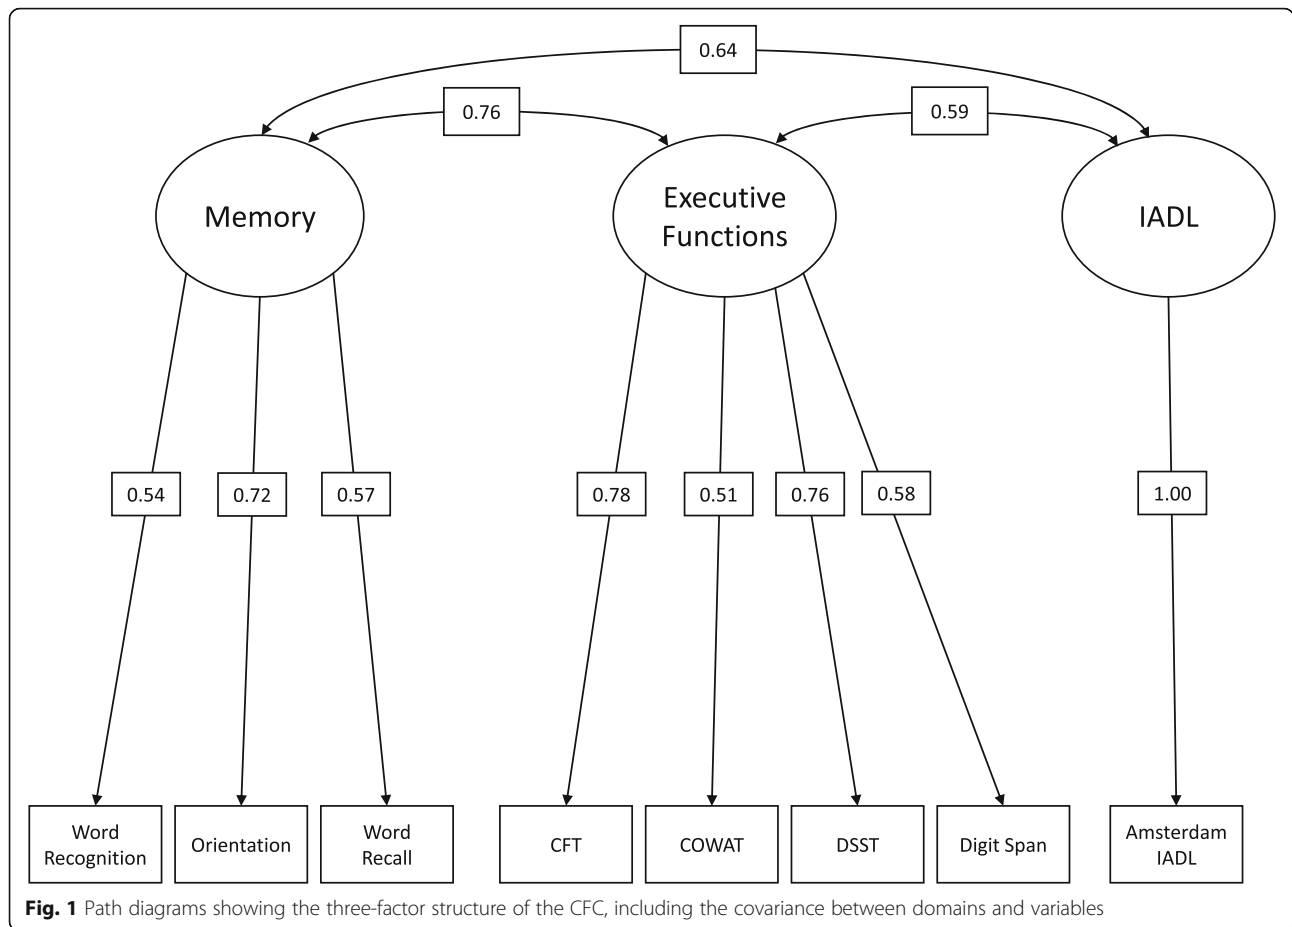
0.64

0.76

0.59

Memory

Executive Functions

IADL

0.54

0.72

0.57

0.78

0.51

0.76

0.58

1.00

Word Recognition

Orientation

Word Recall

CFT

COWAT

DSST

Digit Span

Amsterdam IADL

**Fig. 1** Path diagrams showing the three-factor structure of the CFC, including the covariance between domains and variables